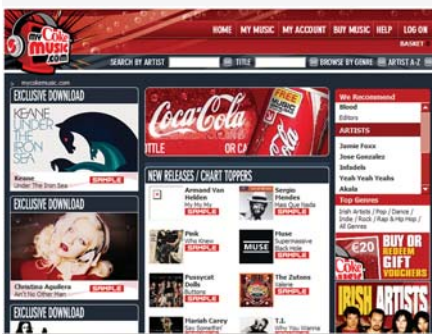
mycokemusic.com

HOME | MY MUSIC | MY ACCOUNT | BUY MUSIC | HELP | LOG ON

BASKET

SEARCH BY ARTIST | TITLE | BROWSE BY GENRE | ARTIST A-Z

mycokemusic.com

EXCLUSIVE DOWNLOAD

KEANE UNDER THE IRON SEA

Keane
Under The Iron Sea
SAMPLE

EXCLUSIVE DOWNLOAD

Christina Aguilera
Ain't No Other Man
SAMPLE

EXCLUSIVE DOWNLOAD

Coca-Cola

FREE MUSIC

TITLE

OR CA

NEW RELEASES / CHART TOPPERS

Armand Van Helden
My My My
SAMPLE

Sergio Mendes
Mas Que Nada
SAMPLE

Pink
Who Knew
SAMPLE

MUSE
Muse
Supermassive Black Hole
SAMPLE

Pussycat Dolls
Buttons
SAMPLE

The Zutons
Valerie
SAMPLE

Mariah Carey
Say Somethin'
SAMPLE

T.I.
Why You Wanna
SAMPLE

We Recommend

Blood

Editors

ARTISTS

Jamie Foxx

Jose Gonzalez

Infadels

Yeah Yeah Yeahs

Akala

Top Genres

Irish Artists / Pop / Dance / Indie / Rock / Rap & Hip Hop / All Genres

€20

BUY OR REDEEM GIFT VOUCHERS

IRISH ARTISTS